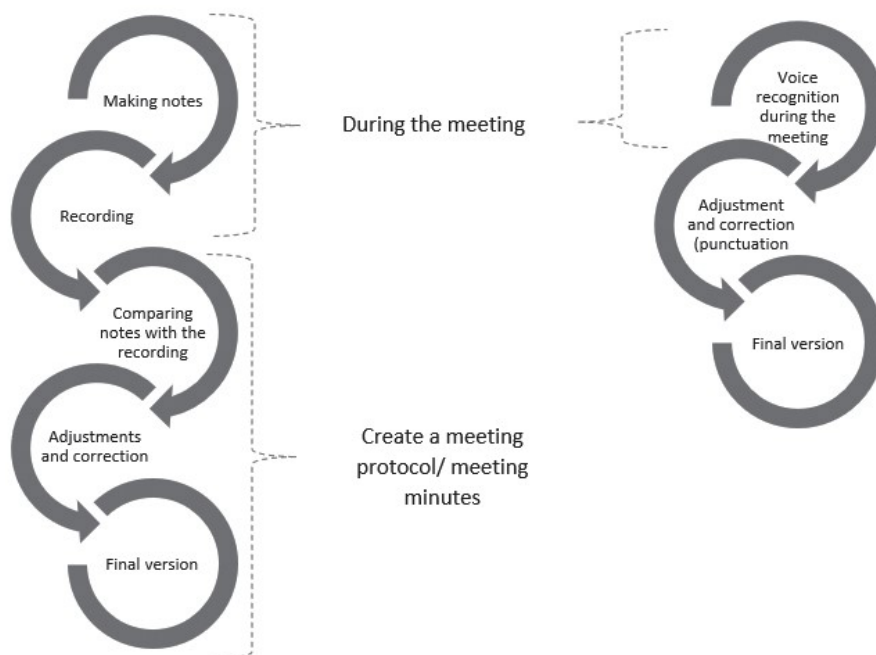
Making notes

Recording

Comparing notes with the recording

Adjustments and correction

Final version

During the meeting

Create a meeting protocol/ meeting minutes

Voice recognition during the meeting

Adjustment and correction (punctuation

Final version